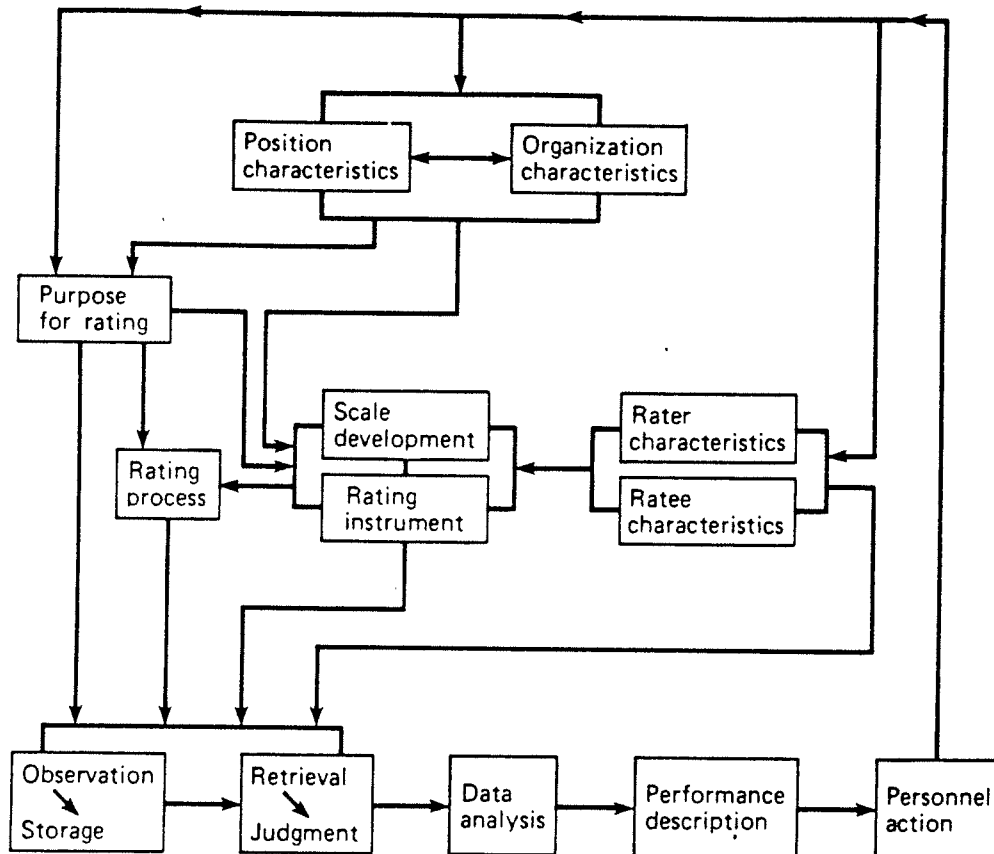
Position characteristics

Organization characteristics

Purpose for rating

Scale development

Rating instrument

Rater characteristics

Ratee characteristics

Rating process

Observation
Storage

Retrieval
Judgment

Data analysis

Performance description

Personnel action